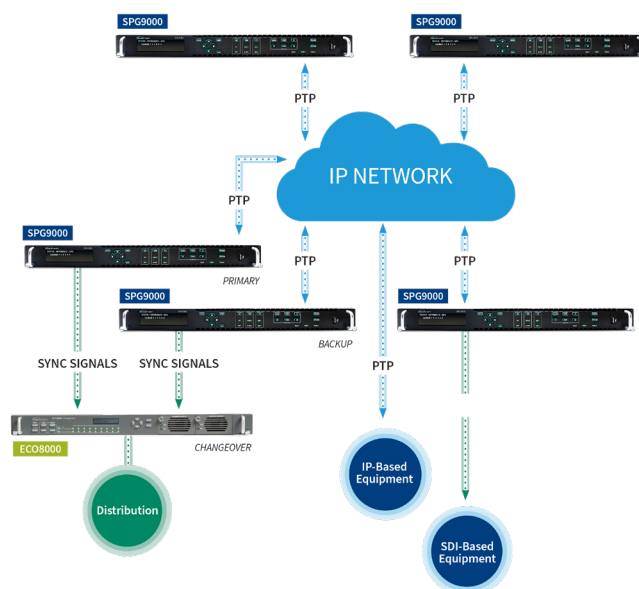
SPG9000

SPG9000

PTP

PTP

IP NETWORK

PTP

SPG9000

PTP

PTP

PRIMARY

SPG9000

SPG9000

BACKUP

SYNC SIGNALS

SYNC SIGNALS

PTP

ECO8000

CHANGEOVER

Distribution

IP-Based Equipment

SDI-Based Equipment